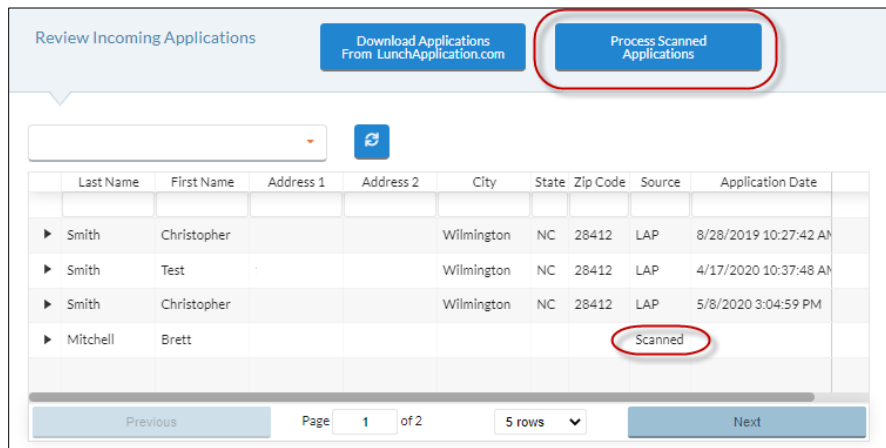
Review Incoming Applications

Download Applications From LunchApplication.com

Process Scanned Applications

| | Last Name | First Name | Address 1 | Address 2 | City | State | Zip Code | Source | Application Date |
|---|---|---|---|---|---|---|---|---|---|
| ▶ | Smith | Christopher | | | Wilmington | NC | 28412 | LAP | 8/28/2019 10:27:42 AM |
| ▶ | Smith | Test | | | Wilmington | NC | 28412 | LAP | 4/17/2020 10:37:48 AM |
| ▶ | Smith | Christopher | | | Wilmington | NC | 28412 | LAP | 5/8/2020 3:04:59 PM |
| ▶ | Mitchell | Brett | | | | | | Scanned | |

Previous

Page 1 of 2

5 rows

Next